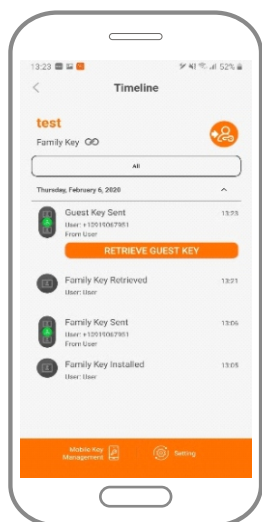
13:23

52%

Timeline

test

Family Key

All

Thursday, February 6, 2020

Guest Key Sent
User: +13915067951
From User
13:25

RETRIEVE GUEST KEY

Family Key Retrieved
User: User
13:21

Family Key Sent
User: +13915067951
From User
13:06

Family Key Installed
User: User
13:05

Mobile Key Management

Setting